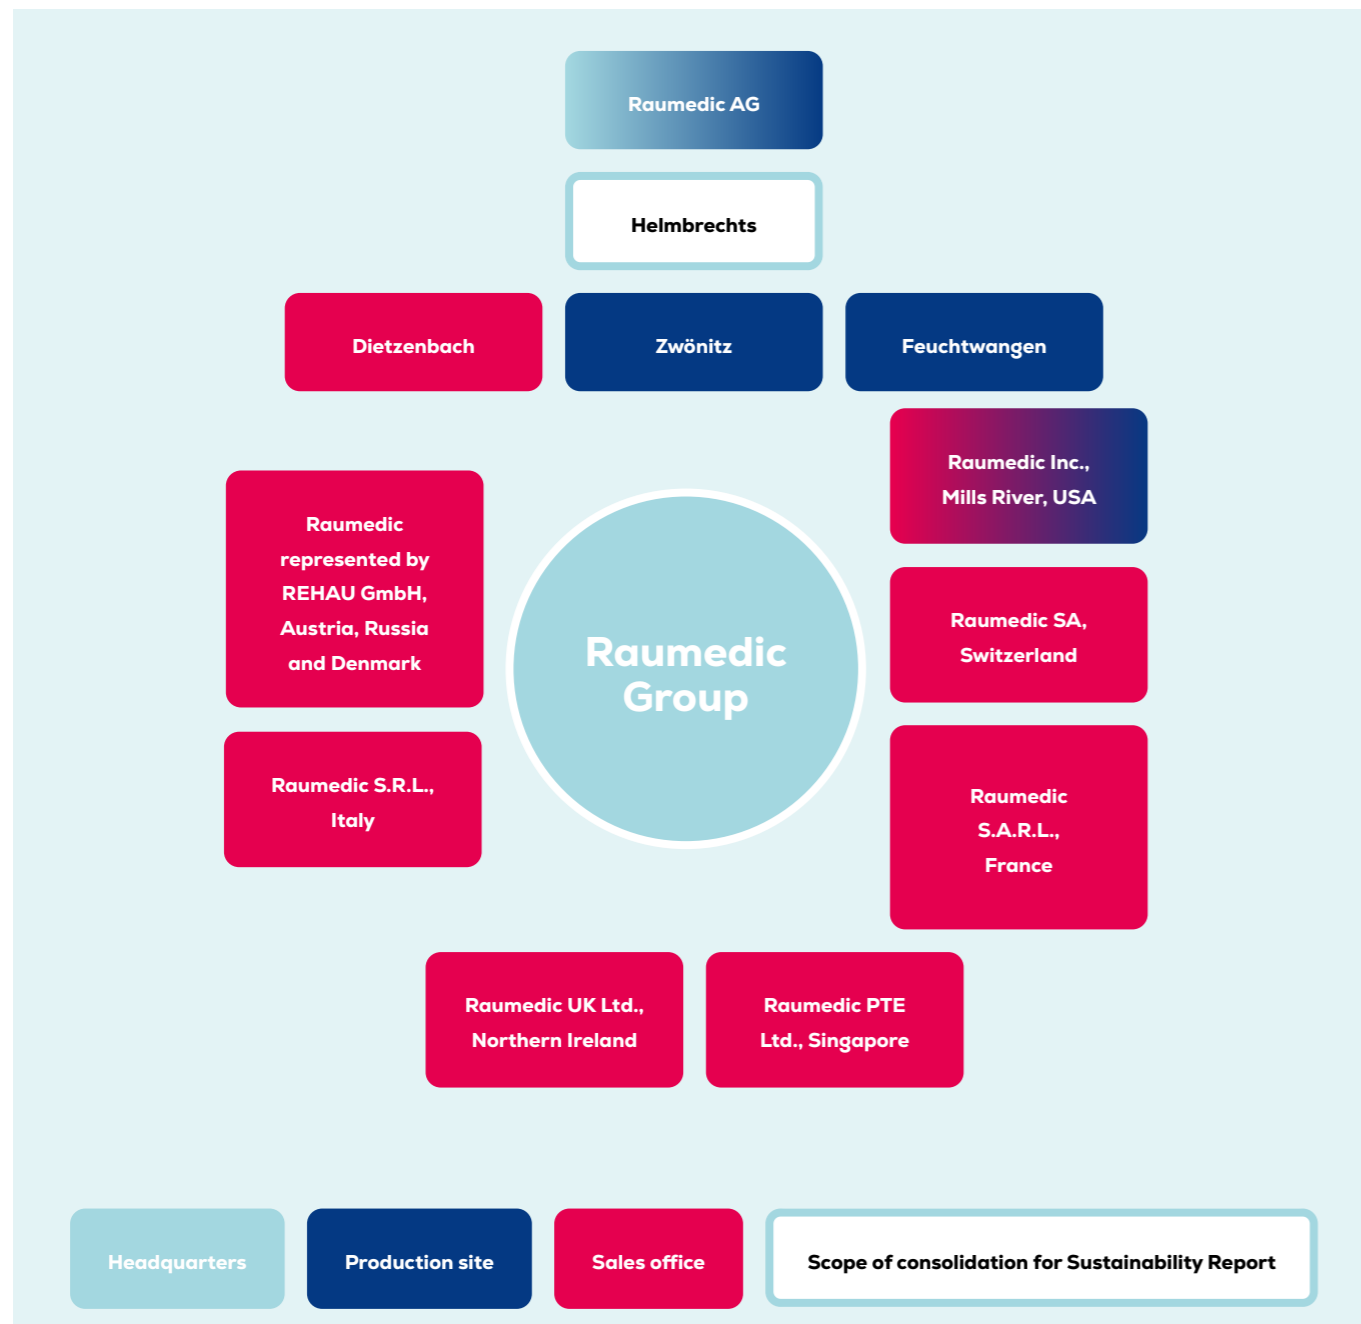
Raumedic AG

Helmbrechts

Dietzenbach

Zwönitz

Feuchtwangen

Raumedic Inc., Mills River, USA

Raumedic represented by REHAU GmbH, Austria, Russia and Denmark

Raumedic Group

Raumedic SA, Switzerland

Raumedic S.R.L., Italy

Raumedic S.A.R.L., France

Raumedic UK Ltd., Northern Ireland

Raumedic PTE Ltd., Singapore

Headquarters

Production site

Sales office

Scope of consolidation for Sustainability Report